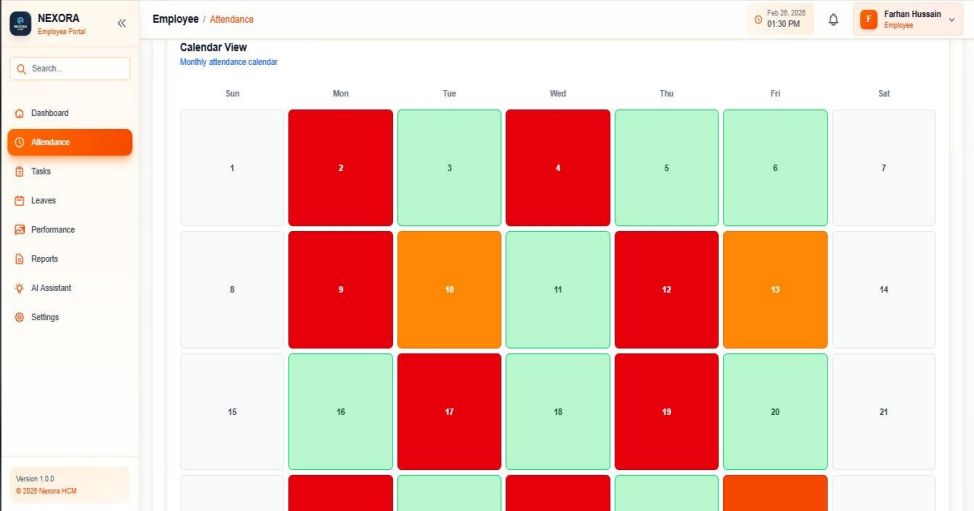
NEXORA
Employee Portal

Search...

Dashboard
Attendance
Tasks
Leaves
Performance
Reports
AI Assistant
Settings

Version 1.0.0
© 2026 Nexora HCM

Employee / Attendance

Feb 26, 2026
01:30 PM

F Farhan Hussain
Employee

Calendar View
Monthly attendance calendar

| Sun | Mon | Tue | Wed | Thu | Fri | Sat |
|---|---|---|---|---|---|---|
| 1 | 2 | 3 | 4 | 5 | 6 | 7 |
| 8 | 9 | 10 | 11 | 12 | 13 | 14 |
| 15 | 16 | 17 | 18 | 19 | 20 | 21 |